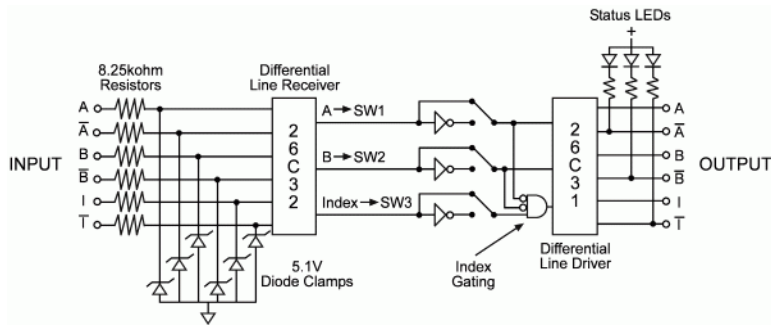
Status LEDs

+

8.25kohm Resistors

Differential Line Receiver

INPUT

A

$\overline{A}$

B

$\overline{B}$

I

$\overline{I}$

2 6 C 3 2

A → SW1

B → SW2

Index → SW3

2 6 C 3 1

A

$\overline{A}$

B

$\overline{B}$

I

$\overline{I}$

OUTPUT

5.1V Diode Clamps

Index Gating

Differential Line Driver